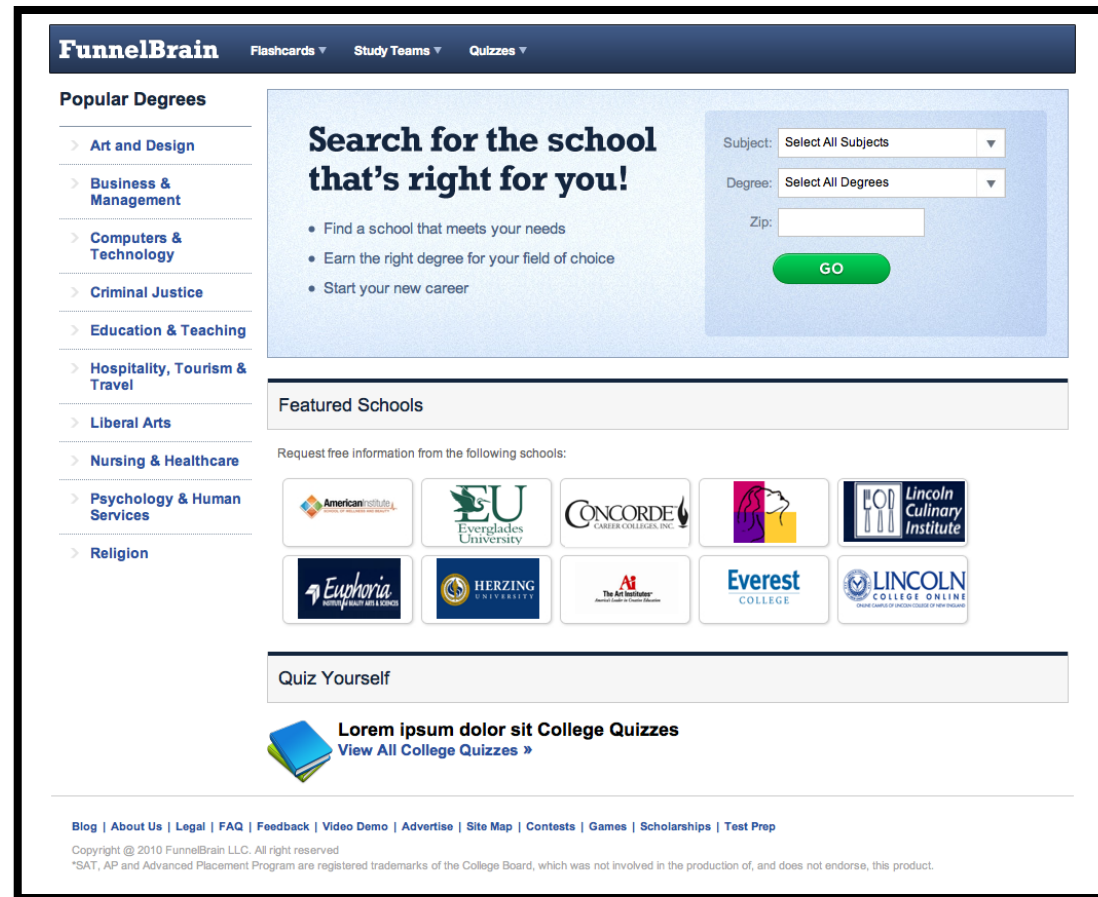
FunnelBrain Flashcards ▾ Study Teams ▾ Quizzes ▾

Popular Degrees

Art and Design
Business & Management
Computers & Technology
Criminal Justice
Education & Teaching
Hospitality, Tourism & Travel
Liberal Arts
Nursing & Healthcare
Psychology & Human Services
Religion

Search for the school that's right for you!

• Find a school that meets your needs
• Earn the right degree for your field of choice
• Start your new career

Subject: Select All Subjects
Degree: Select All Degrees
Zip:
GO

Featured Schools

Request free information from the following schools:

American Institute
EU Everglades University
CONCORDE CAREER COLLEGES, INC.
Lincoln Culinary Institute
Euphoria INSTITUTE of BEAUTY ARTS & SCIENCES
HERZING UNIVERSITY
Ai The Art Institutes
Everest COLLEGE
LINCOLN COLLEGE ONLINE

Quiz Yourself

Lorem ipsum dolor sit College Quizzes
View All College Quizzes »

Blog | About Us | Legal | FAQ | Feedback | Video Demo | Advertise | Site Map | Contests | Games | Scholarships | Test Prep

Copyright @ 2010 FunnelBrain LLC. All right reserved
*SAT, AP and Advanced Placement Program are registered trademarks of the College Board, which was not involved in the production of, and does not endorse, this product.